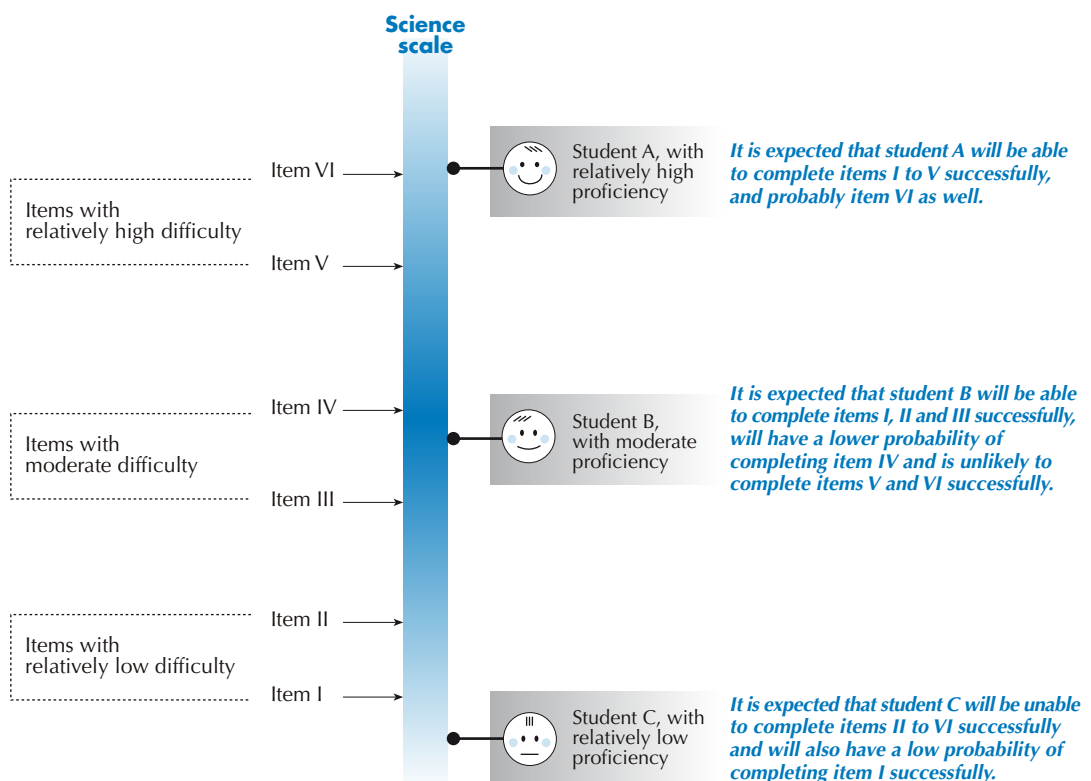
Science scale

Item VI

Items with relatively high difficulty

Item V

Item IV

Items with moderate difficulty

Item III

Item II

Items with relatively low difficulty

Item I

Student A, with relatively high proficiency

It is expected that student A will be able to complete items I to V successfully, and probably item VI as well.

Student B, with moderate proficiency

It is expected that student B will be able to complete items I, II and III successfully, will have a lower probability of completing item IV and is unlikely to complete items V and VI successfully.

Student C, with relatively low proficiency

It is expected that student C will be unable to complete items II to VI successfully and will also have a low probability of completing item I successfully.